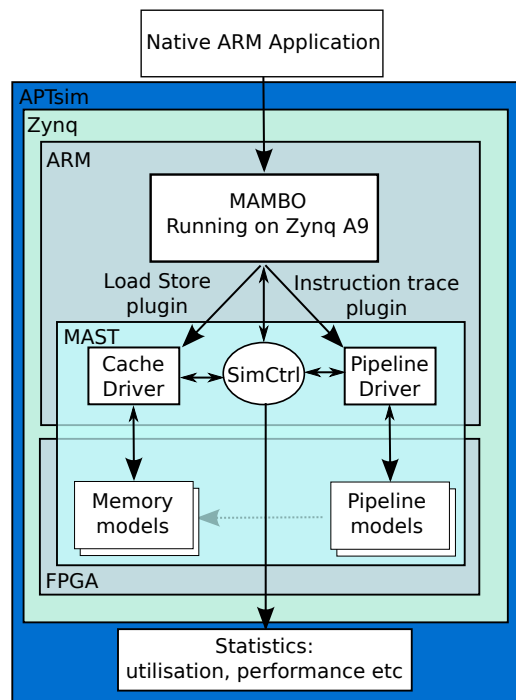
Native ARM Application

APTsim

Zynq

ARM

MAMBO
Running on Zynq A9

Load Store plugin

Instruction trace plugin

MAST

Cache Driver

SimCtrl

Pipeline Driver

Memory models

Pipeline models

FPGA

Statistics:
utilisation, performance etc